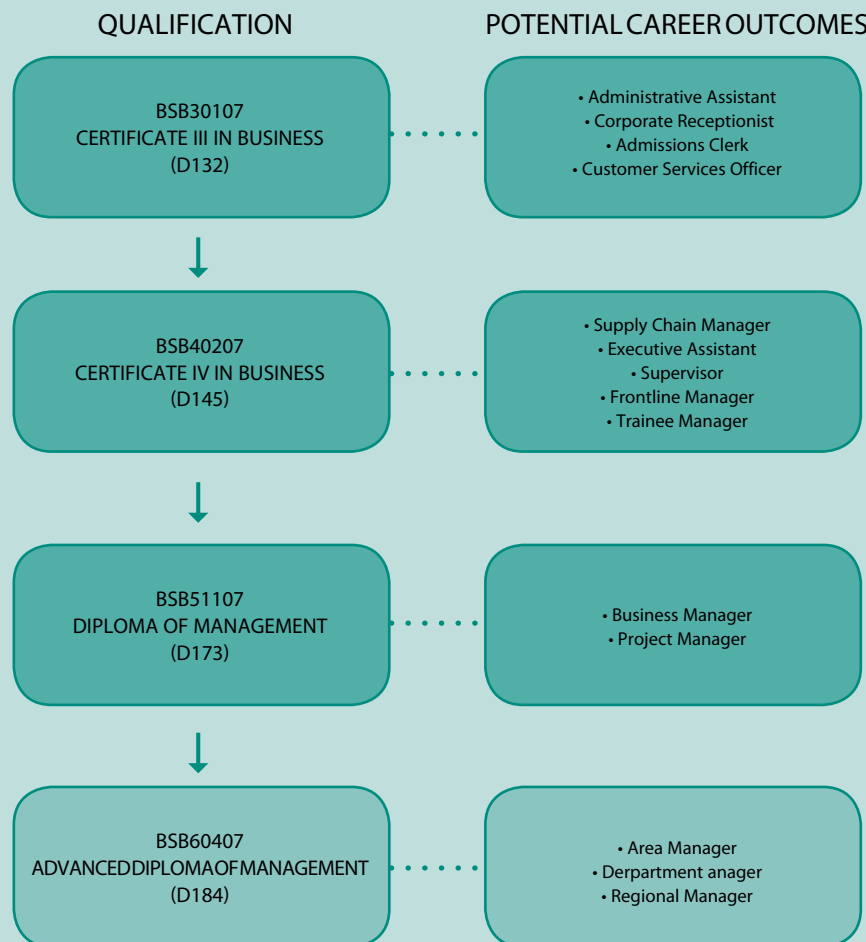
QUALIFICATION

POTENTIAL CAREER OUTCOMES

BSB30107
CERTIFICATE III IN BUSINESS
(D132)

• Administrative Assistant
• Corporate Receptionist
• Admissions Clerk
• Customer Services Officer

BSB40207
CERTIFICATE IV IN BUSINESS
(D145)

• Supply Chain Manager
• Executive Assistant
• Supervisor
• Frontline Manager
• Trainee Manager

BSB51107
DIPLOMA OF MANAGEMENT
(D173)

• Business Manager
• Project Manager

BSB60407
ADVANCEDDIPLOMAOFMANAGEMENT
(D184)

• Area Manager
• Derpartment anager
• Regional Manager